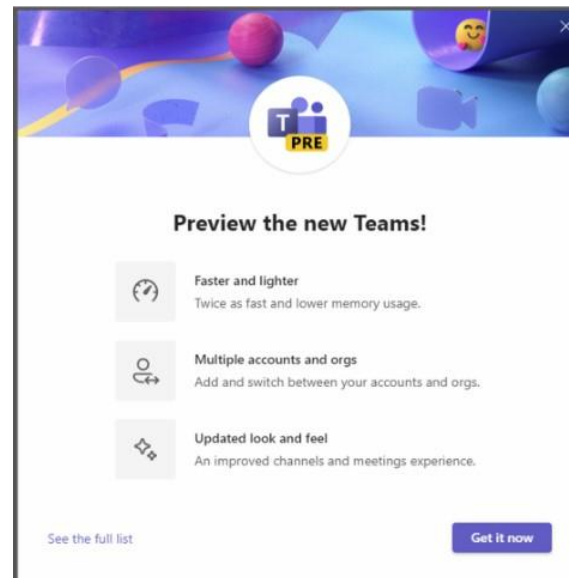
T PRE

Preview the new Teams!

Faster and lighter
Twice as fast and lower memory usage.

Multiple accounts and orgs
Add and switch between your accounts and orgs.

Updated look and feel
An improved channels and meetings experience.

See the full list

Get it now